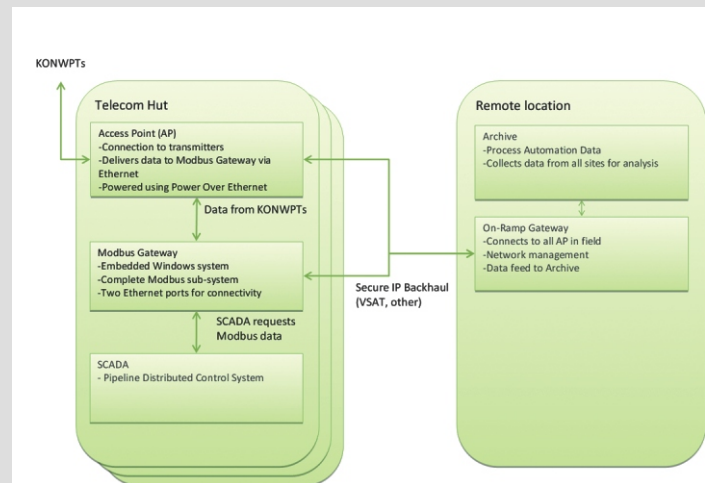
KONWPTs

Telecom Hut

Access Point (AP)
-Connection to transmitters
-Delivers data to Modbus Gateway via Ethernet
-Powered using Power Over Ethernet

Data from KONWPTs

Modbus Gateway
-Embedded Windows system
-Complete Modbus sub-system
-Two Ethernet ports for connectivity

SCADA requests Modbus data

SCADA
- Pipeline Distributed Control System

Secure IP Backhaul (VSAT, other)

Remote location

Archive
-Process Automation Data
-Collects data from all sites for analysis

On-Ramp Gateway
-Connects to all AP in field
-Network management
-Data feed to Archive